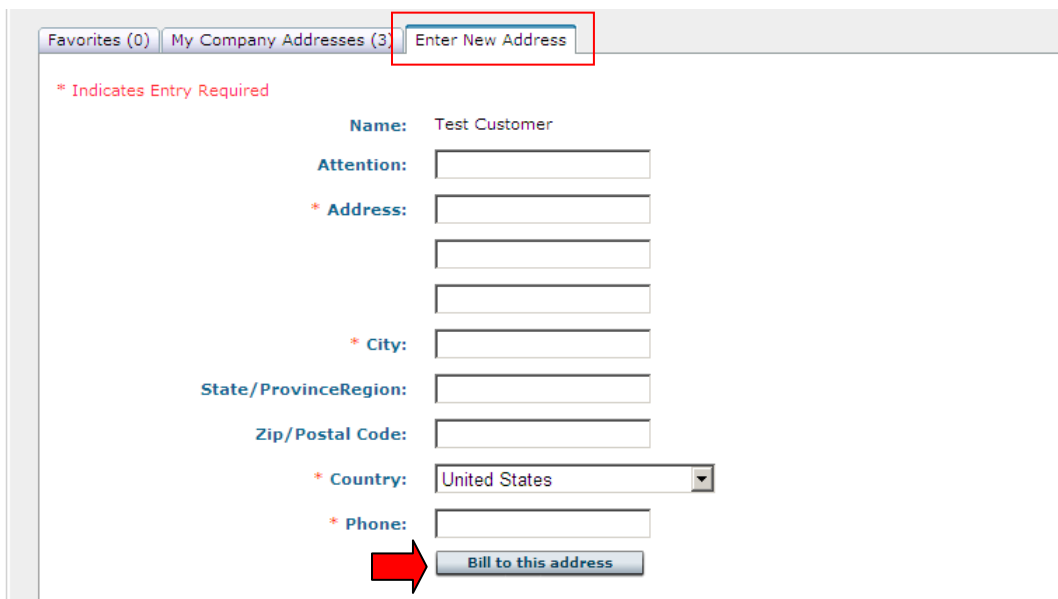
Favorites (0) | My Company Addresses (3) | Enter New Address

* Indicates Entry Required

Name: Test Customer

Attention:

* Address:

* City:

State/ProvinceRegion:

Zip/Postal Code:

* Country: United States

* Phone:

Bill to this address